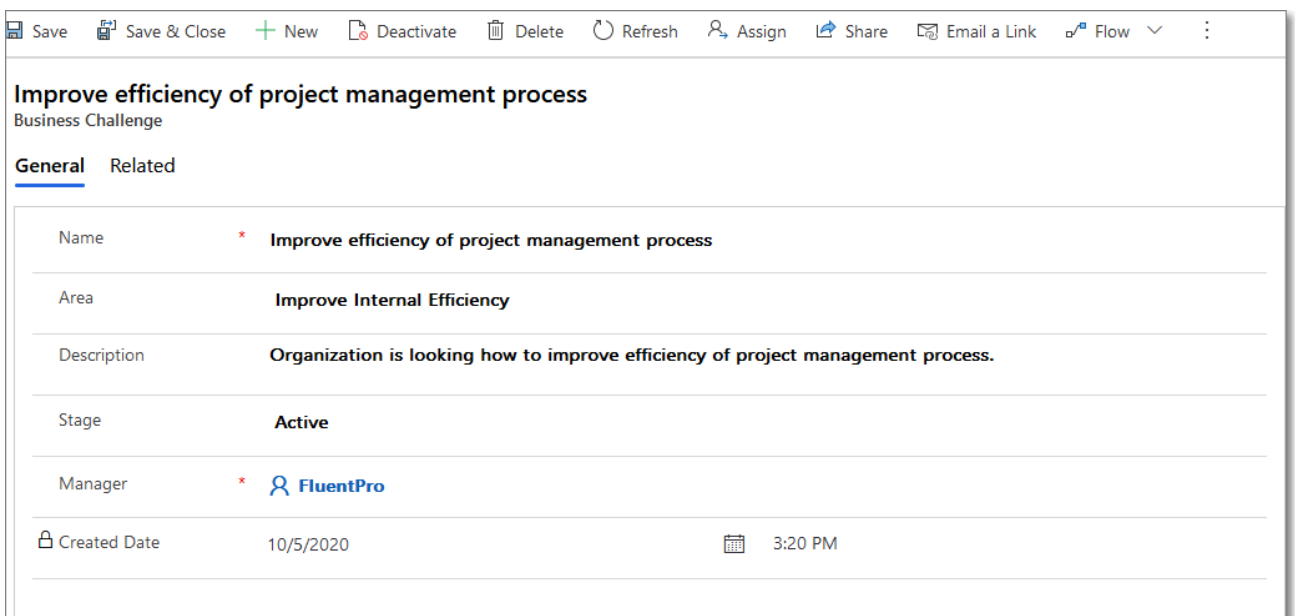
Save Save & Close + New Deactivate Delete Refresh Assign Share Email a Link Flow

Improve efficiency of project management process
Business Challenge

General Related

Name * Improve efficiency of project management process

Area Improve Internal Efficiency

Description Organization is looking how to improve efficiency of project management process.

Stage Active

Manager * FluentPro

Created Date 10/5/2020 3:20 PM